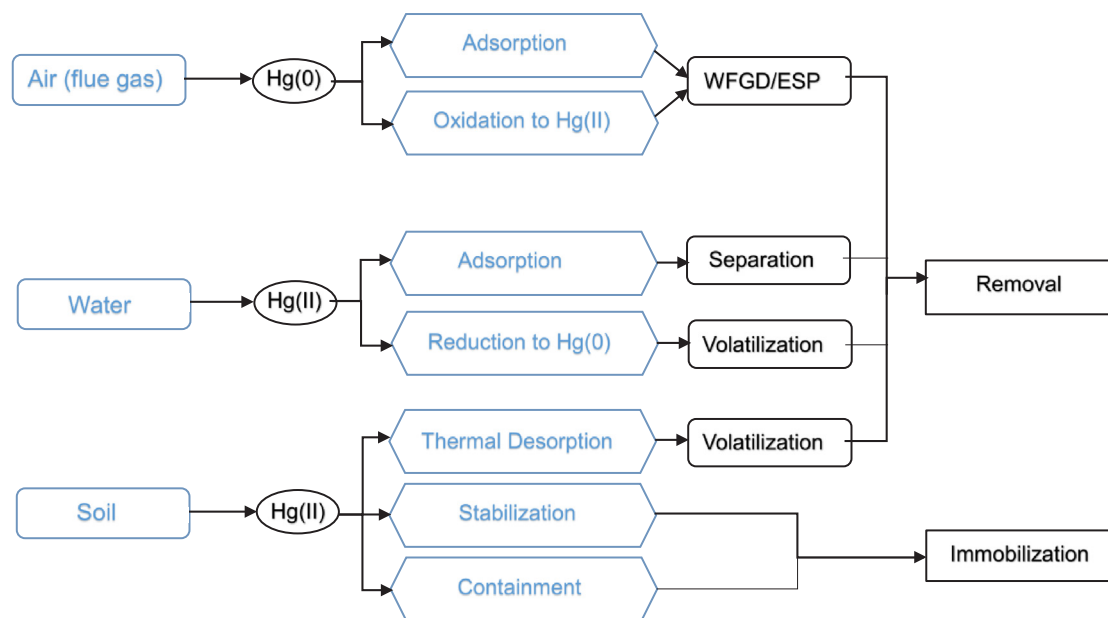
Air (flue gas)

Hg(0)

Adsorption

Oxidation to Hg(II)

WFGD/ESP

Water

Hg(II)

Adsorption

Reduction to Hg(0)

Separation

Volatilization

Removal

Soil

Hg(II)

Thermal Desorption

Stabilization

Containment

Volatilization

Immobilization